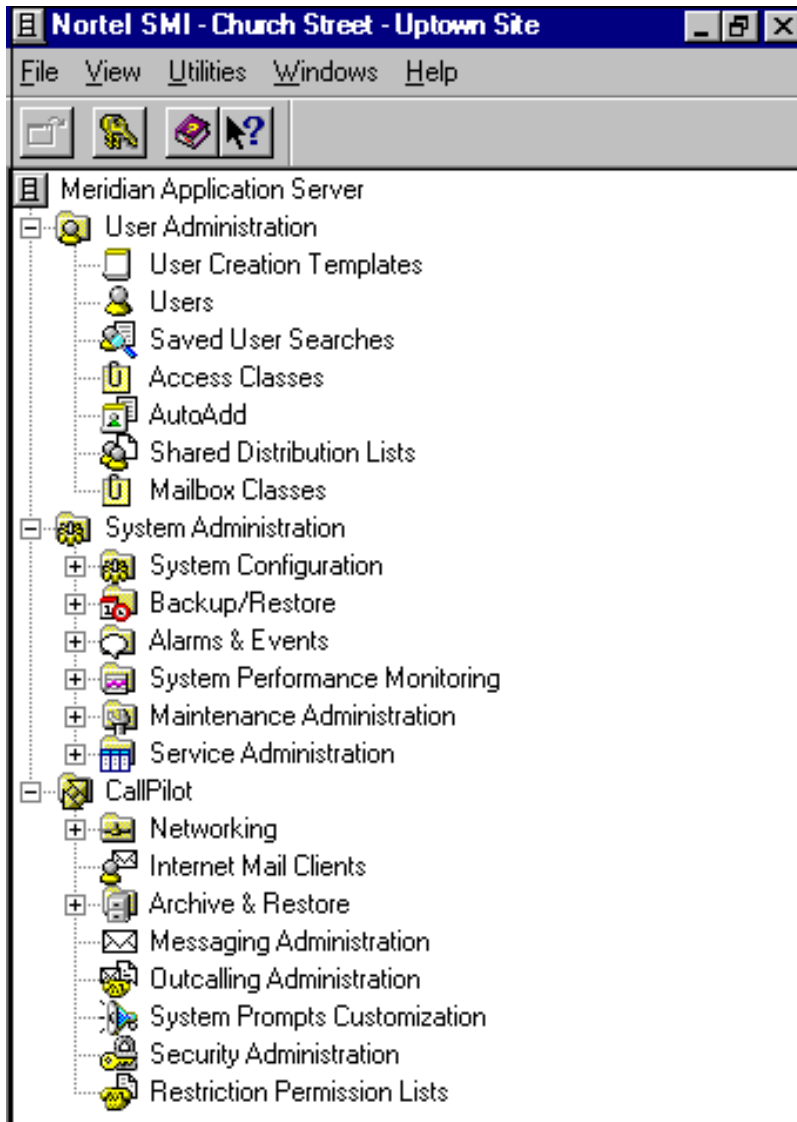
Nortel SMI - Church Street - Uptown Site

File View Utilities Windows Help

Meridian Application Server
User Administration
User Creation Templates
Users
Saved User Searches
Access Classes
AutoAdd
Shared Distribution Lists
Mailbox Classes
System Administration
System Configuration
Backup/Restore
Alarms & Events
System Performance Monitoring
Maintenance Administration
Service Administration
CallPilot
Networking
Internet Mail Clients
Archive & Restore
Messaging Administration
Outcalling Administration
System Prompts Customization
Security Administration
Restriction Permission Lists